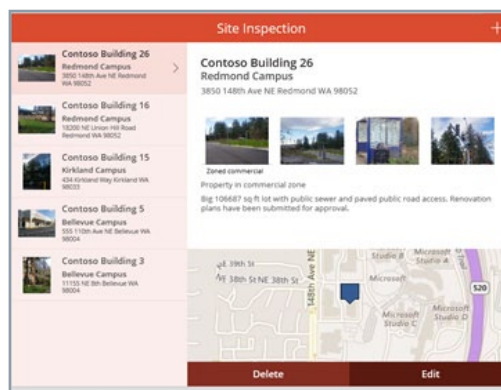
Site Inspection

+

Contoso Building 26
Redmond Campus
3850 148th Ave NE Redmond WA 98052

Contoso Building 16
Redmond Campus
18200 NE Union Hill Road Redmond WA 98052

Contoso Building 15
Kirkland Campus
434 Kirkland Way Kirkland WA 98033

Contoso Building 5
Bellevue Campus
555 110th Ave NE Bellevue WA 98004

Contoso Building 3
Bellevue Campus
11155 NE 8th Bellevue WA 98004

Contoso Building 26
Redmond Campus
3850 148th Ave NE Redmond WA 98052

Zoned commercial

Property in commercial zone

Big 106687 sq ft lot with public sewer and paved public road access. Renovation plans have been submitted for approval.

NE 39th St
NE 38th St NE 38th St
148th Ave NE
Studio B
Microsoft Studio A
Microsoft
520
Microsoft Studio C
Microsoft Studio D

Delete

Edit